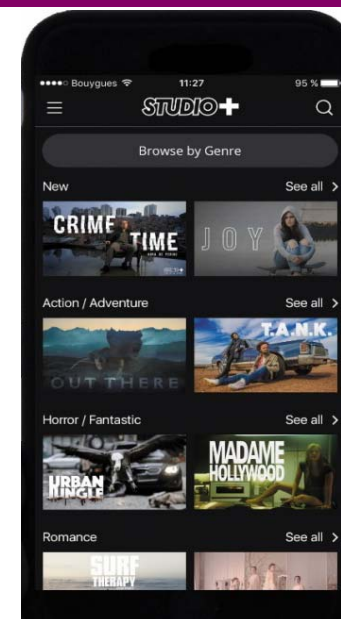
••••○ Bouygues
11:27
95 %
STUDIO+
Browse by Genre
New
See all >
CRIME TIME
JOY
Action / Adventure
See all >
OUT THERE
T.A.N.K.
Horror / Fantastic
See all >
URBAN JUNGLE
MADAME HOLLYWOOD
Romance
See all >
SURF THERAPY